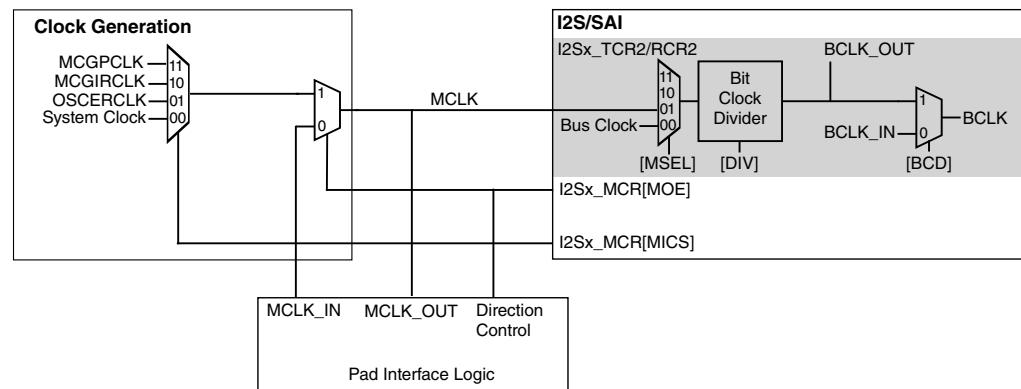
Clock Generation

MCGPCLK
MCGIRCLK
OSCERCLK
System Clock
11
10
01
00

1
0

MCLK

I2S/SAI

I2Sx_TCR2/RCR2
BCLK_OUT
11
10
01
00
Bus Clock
Bit Clock Divider
[MSEL]
[DIV]
1
0
BCLK_IN
BCLK
[BCD]

I2Sx_MCR[MOE]

I2Sx_MCR[MICS]

MCLK_IN
MCLK_OUT
Direction Control

Pad Interface Logic